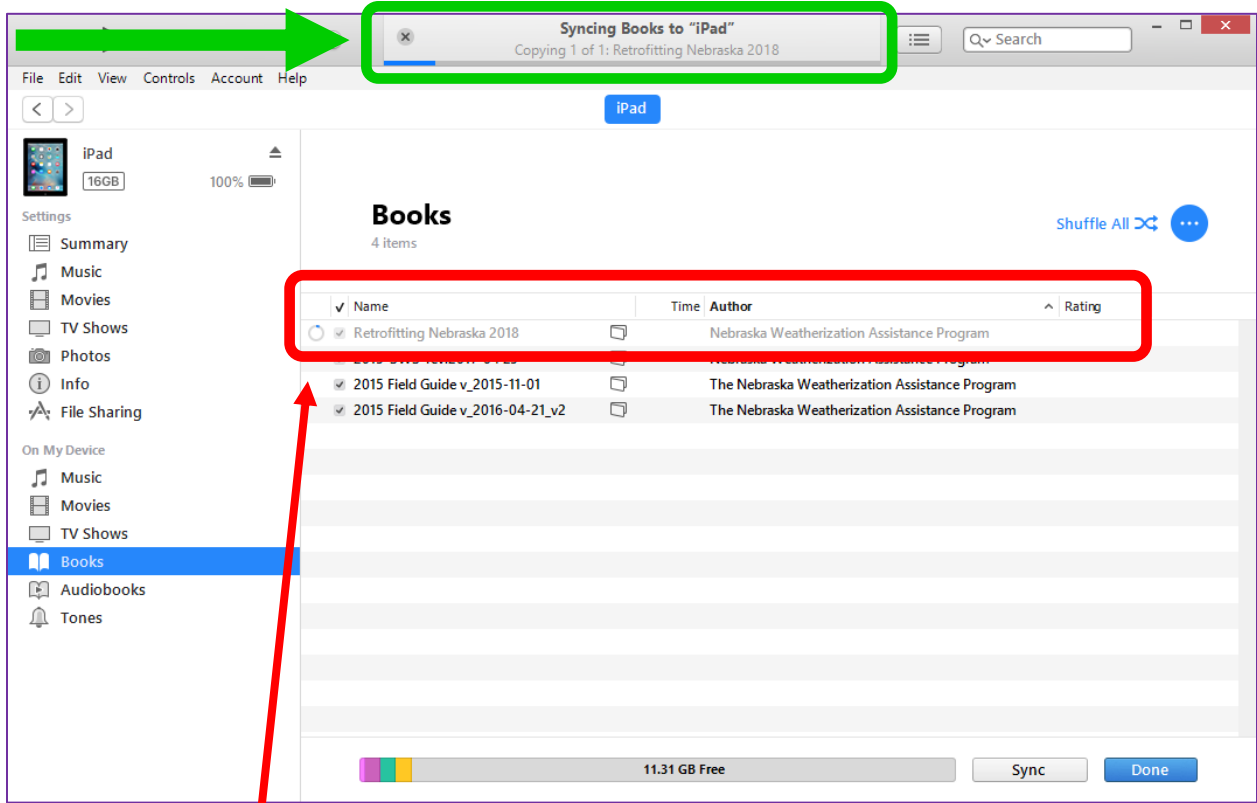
Syncing Books to "iPad"
Copying 1 of 1: Retrofitting Nebraska 2018

Search

File Edit View Controls Account Help

iPad

iPad
16GB 100%

Settings
Summary
Music
Movies
TV Shows
Photos
Info
File Sharing

On My Device
Music
Movies
TV Shows
Books
Audiobooks
Tones

Books
4 items

Shuffle All

| ✓ | Name | Time | Author | Rating |
|---|---|---|---|---|
| ✓ | Retrofitting Nebraska 2018 | | Nebraska Weatherization Assistance Program | |
| ✓ | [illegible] | | Nebraska Weatherization Assistance Program | |
| ✓ | 2015 Field Guide v_2015-11-01 | | The Nebraska Weatherization Assistance Program | |
| ✓ | 2015 Field Guide v_2016-04-21_v2 | | The Nebraska Weatherization Assistance Program | |

11.31 GB Free

Sync

Done